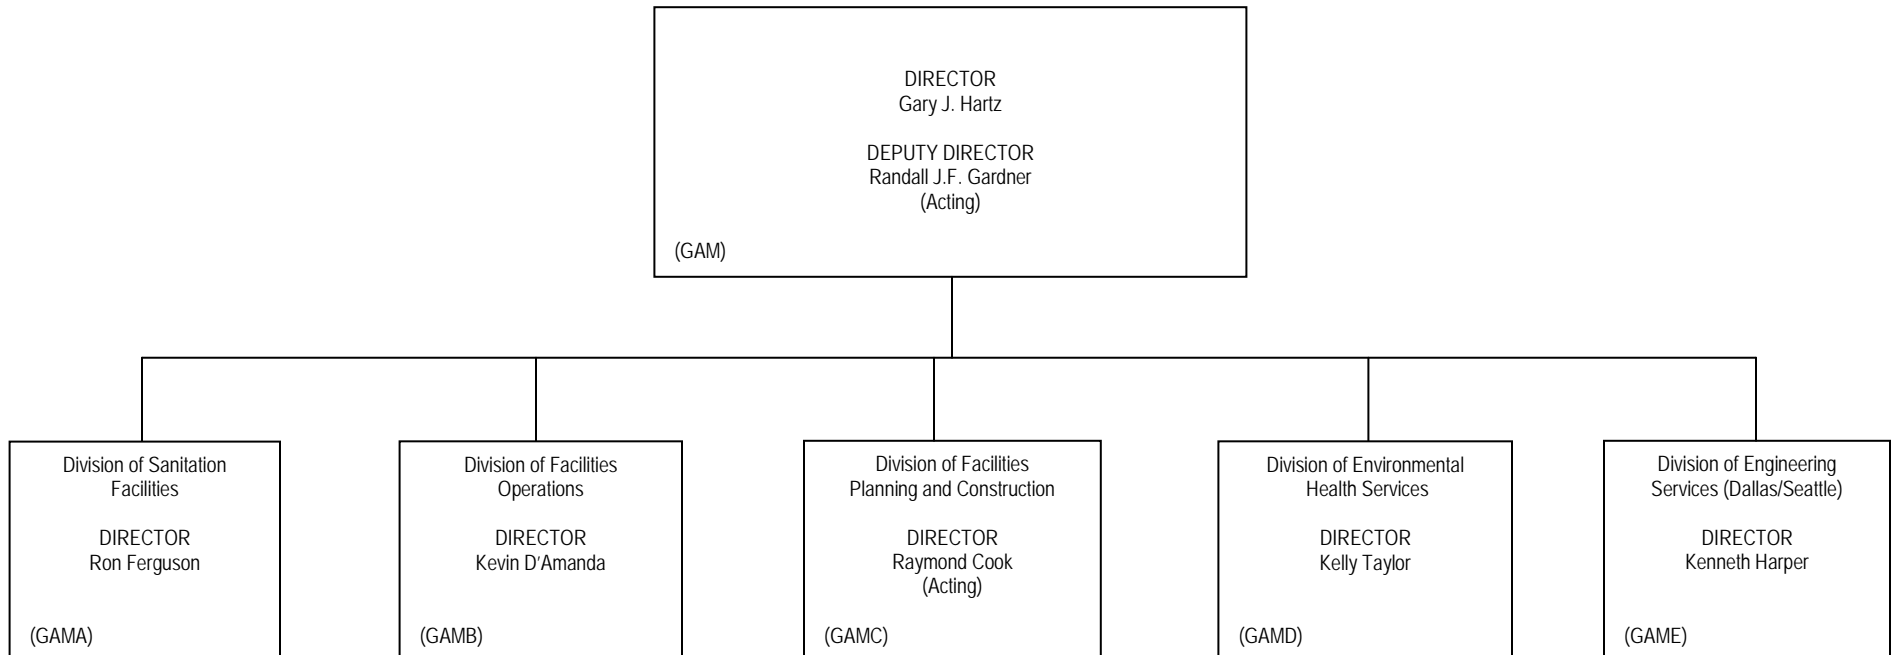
DIRECTOR
Gary J. Hartz

DEPUTY DIRECTOR
Randall J.F. Gardner
(Acting)

(GAM)

Division of Sanitation Facilities

DIRECTOR
Ron Ferguson

(GAMA)

Division of Facilities Operations

DIRECTOR
Kevin D'Amanda

(GAMB)

Division of Facilities Planning and Construction

DIRECTOR
Raymond Cook
(Acting)

(GAMC)

Division of Environmental Health Services

DIRECTOR
Kelly Taylor

(GAMD)

Division of Engineering Services (Dallas/Seattle)

DIRECTOR
Kenneth Harper

(GAME)